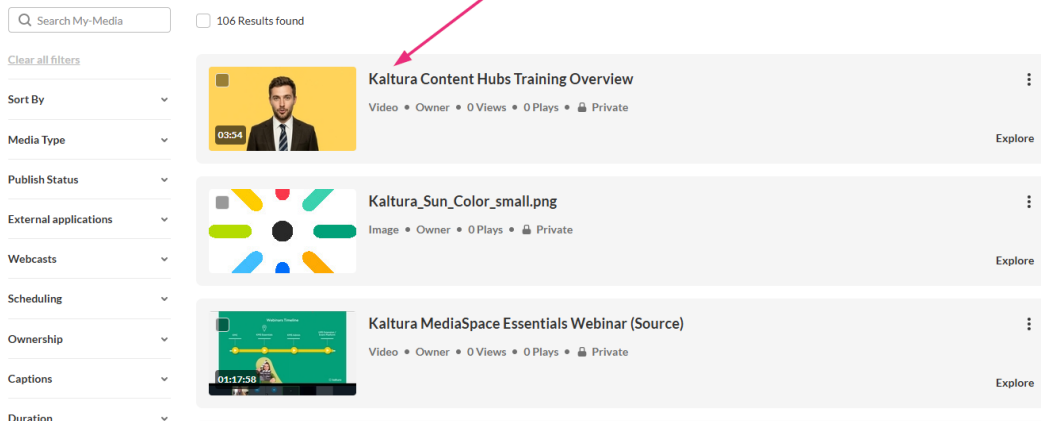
Search My-Media

106 Results found

Clear all filters

Sort By

Media Type

Publish Status

External applications

Webcasts

Scheduling

Ownership

Captions

Duration

03:54

Kaltura Content Hubs Training Overview

Video • Owner • 0 Views • 0 Plays • Private

Explore

Kaltura_Sun_Color_small.png

Image • Owner • 0 Plays • Private

Explore

01:17:58

Kaltura MediaSpace Essentials Webinar (Source)

Video • Owner • 0 Views • 0 Plays • Private

Explore